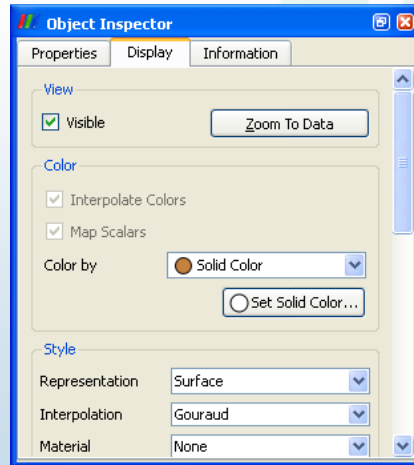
Object Inspector

Properties | Display | Information

View

Visible

Zoom To Data

Color

Interpolate Colors

Map Scalars

Color by

Solid Color

Set Solid Color...

Style

Representation

Surface

Interpolation

Gouraud

Material

None